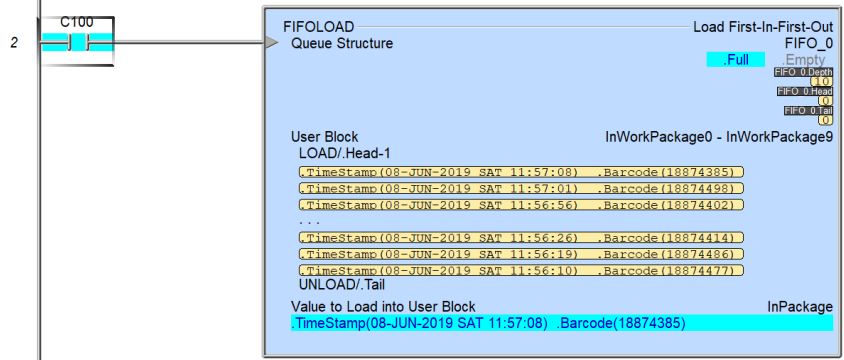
2

C100

FIFOLOAD

Load First-In-First-Out

Queue Structure

FIFO_0

.Full

.Empty

FIFO_0.Depth

10

FIFO_0.Head

0

FIFO_0.Tail

0

User Block

InWorkPackage0 - InWorkPackage9

LOAD/.Head-1

.TimeStamp(08-JUN-2019 SAT 11:57:08) .Barcode(18874385)

.TimeStamp(08-JUN-2019 SAT 11:57:01) .Barcode(18874498)

.TimeStamp(08-JUN-2019 SAT 11:56:56) .Barcode(18874402)

...

.TimeStamp(08-JUN-2019 SAT 11:56:26) .Barcode(18874414)

.TimeStamp(08-JUN-2019 SAT 11:56:19) .Barcode(18874486)

.TimeStamp(08-JUN-2019 SAT 11:56:10) .Barcode(18874477)

UNLOAD/.Tail

Value to Load into User Block

InPackage

.TimeStamp(08-JUN-2019 SAT 11:57:08) .Barcode(18874385)